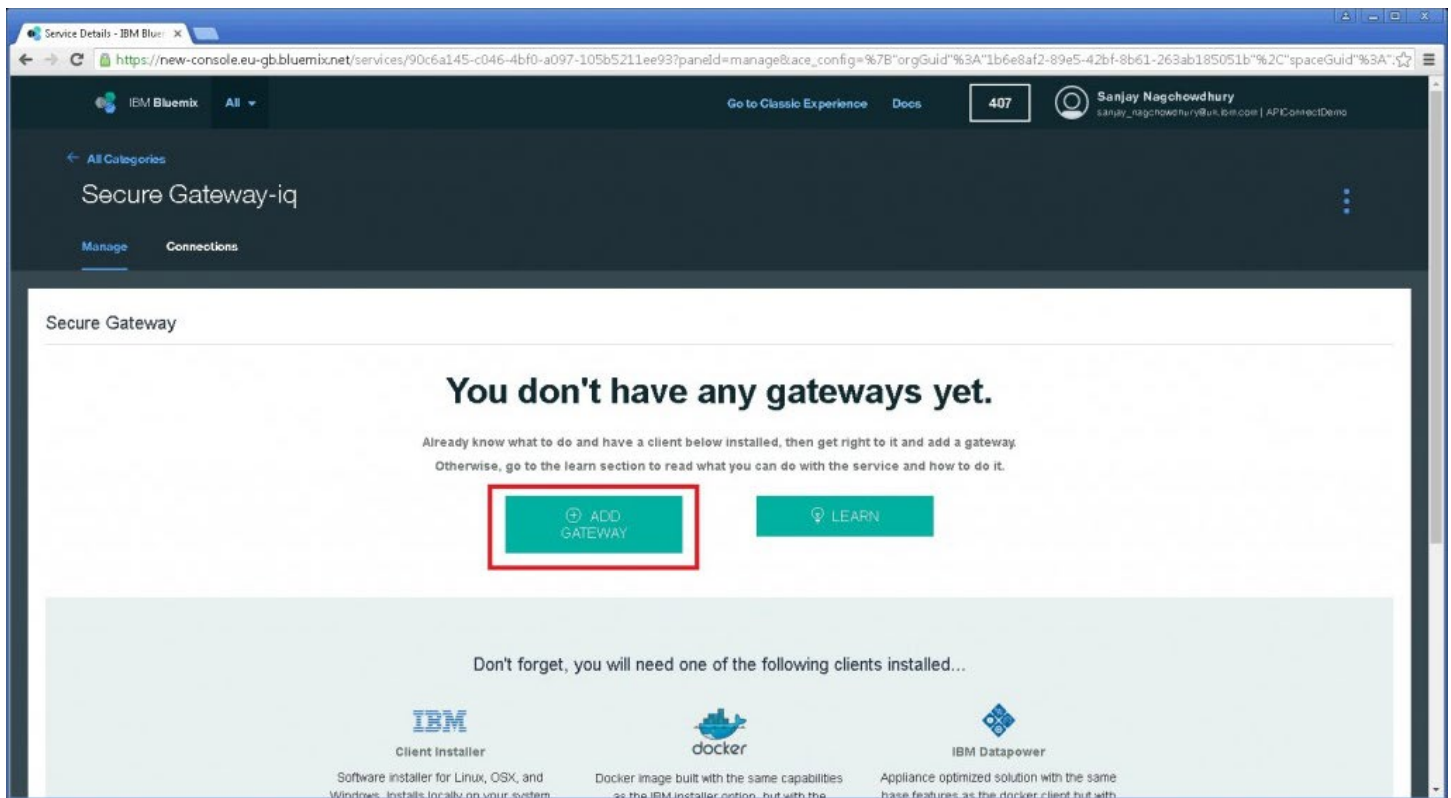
Service Details - IBM Bluer ×

https://new-console.eu-gb.bluemix.net/services/90c6a145-c046-4bf0-a097-105b5211ee93?paneId=manage&ace_config=%7B"orgGuid"%3A"1b6e8af2-89e5-42bf-8b61-263ab185051b"%2C"spaceGuid"%3A".

IBM Bluemix All

Go to Classic Experience Docs 407

Sanjay Nagchowdhury
sanjay_nagchowdhury@uk.ibm.com | APIConnectDemo

← All Categories

Secure Gateway-iq

Manage Connections

Secure Gateway

You don't have any gateways yet.

Already know what to do and have a client below installed, then get right to it and add a gateway.

Otherwise, go to the learn section to read what you can do with the service and how to do it.

ADD GATEWAY

LEARN

Don't forget, you will need one of the following clients installed...

IBM
Client Installer
Software installer for Linux, OSX, and Windows. Installs locally on your system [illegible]

docker
Docker image built with the same capabilities as the IBM installer option, but with the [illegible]

IBM Datapower
Appliance optimized solution with the same base features as the docker client but with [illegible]